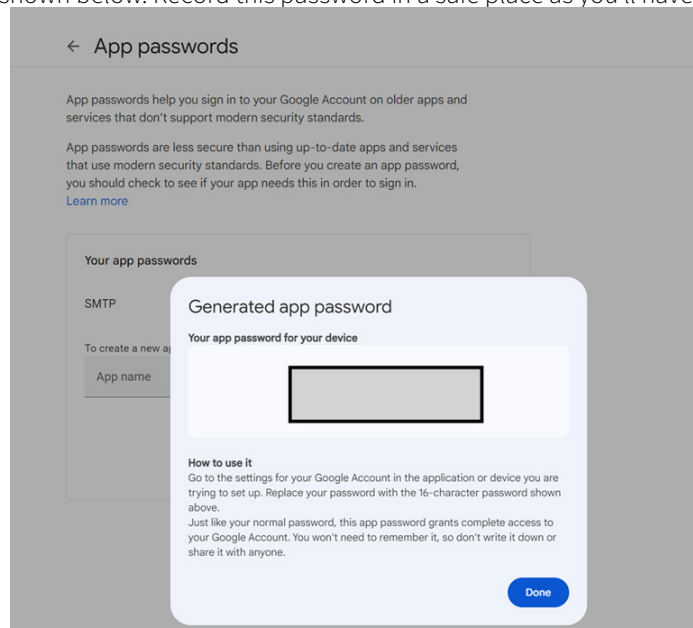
shown below. Record this password in a safe place as you'll have

← App passwords

App passwords help you sign in to your Google Account on older apps and services that don't support modern security standards.

App passwords are less secure than using up-to-date apps and services that use modern security standards. Before you create an app password, you should check to see if your app needs this in order to sign in.
Learn more

Your app passwords

SMTP

To create a new ap

App name

Generated app password

Your app password for your device

How to use it
Go to the settings for your Google Account in the application or device you are trying to set up. Replace your password with the 16-character password shown above.
Just like your normal password, this app password grants complete access to your Google Account. You won't need to remember it, so don't write it down or share it with anyone.

Done